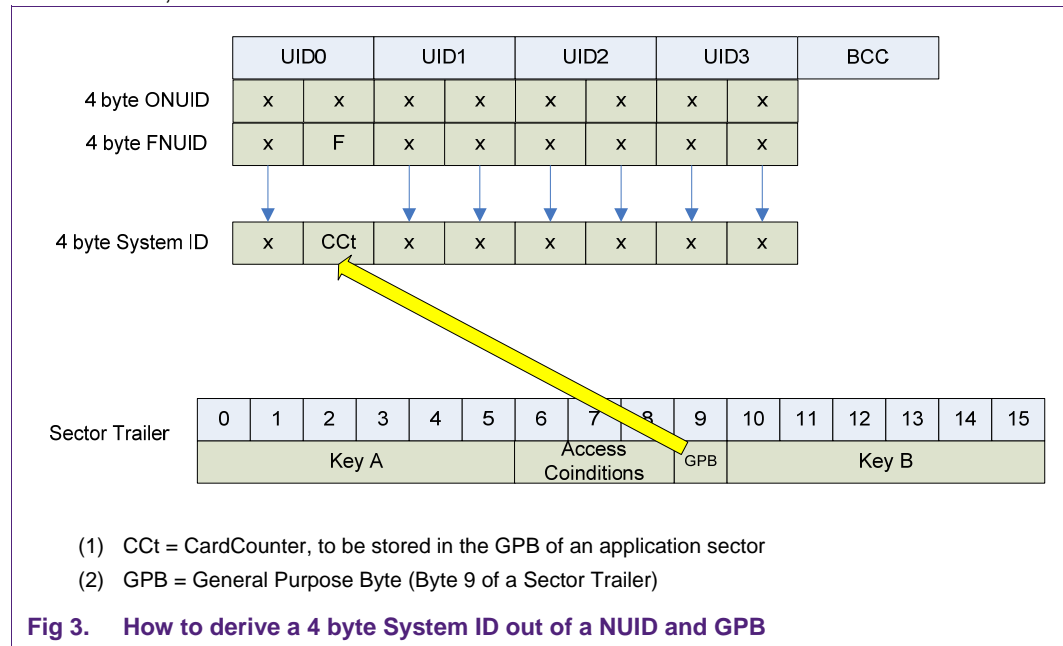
| | UID0 | | UID1 | | UID2 | | UID3 | | BCC |
|---|---|---|---|---|---|---|---|---|---|
| 4 byte ONUID | x | x | x | x | x | x | x | x | |
| 4 byte FNUID | x | F | x | x | x | x | x | x | |
| 4 byte System ID | x | CCt | x | x | x | x | x | x | |

| Sector Trailer | 0 | 1 | 2 | 3 | 4 | 5 | 6 | 7 | 8 | 9 | 10 | 11 | 12 | 13 | 14 | 15 |
|---|---|---|---|---|---|---|---|---|---|---|---|---|---|---|---|---|
| | Key A | | | | | | Access Coinditions | | | GPB | Key B | | | | | |

(1) CCt = CardCounter, to be stored in the GPB of an application sector

(2) GPB = General Purpose Byte (Byte 9 of a Sector Trailer)

Fig 3. How to derive a 4 byte System ID out of a NUID and GPB